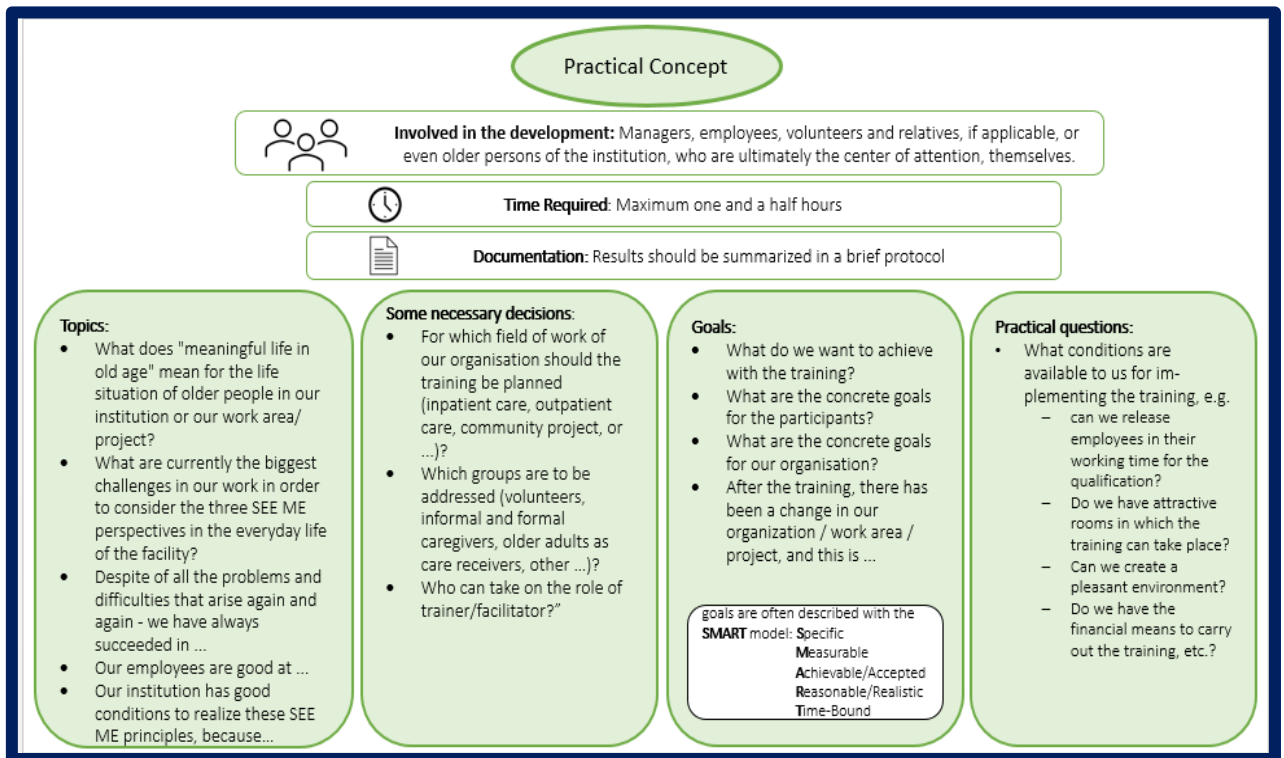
Practical Concept

**Involved in the development:** Managers, employees, volunteers and relatives, if applicable, or even older persons of the institution, who are ultimately the center of attention, themselves.

**Time Required**: Maximum one and a half hours

**Documentation**: Results should be summarized in a brief protocol

**Topics**:
- What does "meaningful life in old age" mean for the life situation of older people in our institution or our work area/ project?
- What are currently the biggest challenges in our work in order to consider the three SEE ME perspectives in the everyday life of the facility?
- Despite of all the problems and difficulties that arise again and again - we have always succeeded in ...
- Our employees are good at ...
- Our institution has good conditions to realize these SEE ME principles, because...

**Some necessary decisions**:
- For which field of work of our organisation should the training be planned (inpatient care, outpatient care, community project, or ...)?
- Which groups are to be addressed (volunteers, informal and formal caregivers, older adults as care receivers, other ...)?
- Who can take on the role of trainer/facilitator?"

**Goals**:
- What do we want to achieve with the training?
- What are the concrete goals for the participants?
- What are the concrete goals for our organisation?
- After the training, there has been a change in our organization / work area / project, and this is ...

goals are often described with the **SMART** model: **S**pecific
**M**easurable
**A**chievable/Accepted
**R**easonable/Realistic
**T**ime-Bound

**Practical questions**:
- What conditions are available to us for implementing the training, e.g.
  – can we release employees in their working time for the qualification?
  – Do we have attractive rooms in which the training can take place?
  – Can we create a pleasant environment?
  – Do we have the financial means to carry out the training, etc.?